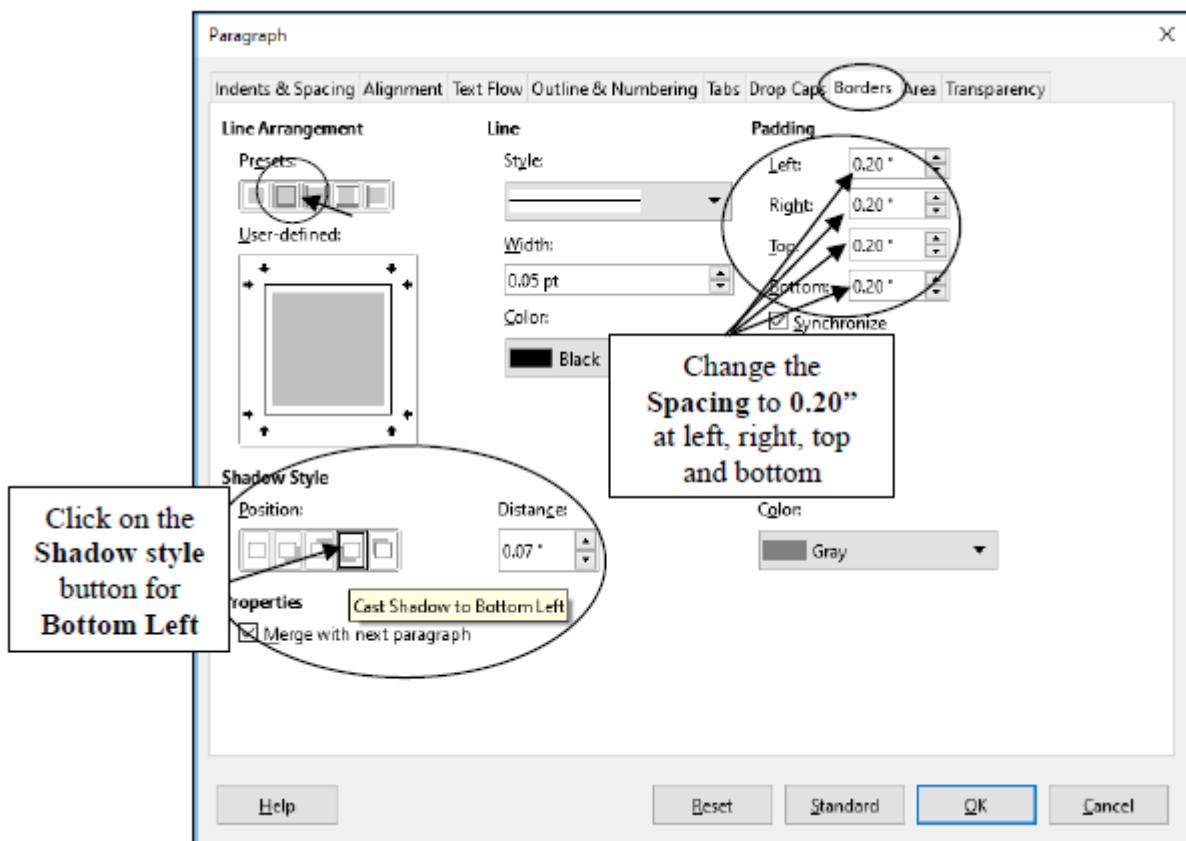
Paragraph

Indents & Spacing | Alignment | Text Flow | Outline & Numbering | Tabs | Drop Caps | Borders | Area | Transparency

Line Arrangement

Presets:

User-defined:

Line

Style:

Width:

0.05 pt

Color:

Black

Padding

Left: 0.20 "

Right: 0.20 "

Top: 0.20 "

Bottom: 0.20 "

Synchronize

Change the **Spacing to 0.20”** at left, right, top and bottom

Shadow Style

Position:

Distance:

0.07 "

Color:

Gray

Click on the **Shadow style** button for **Bottom Left**

Cast Shadow to Bottom Left

roperties

Merge with next paragraph

Help

Reset

Standard

OK

Cancel